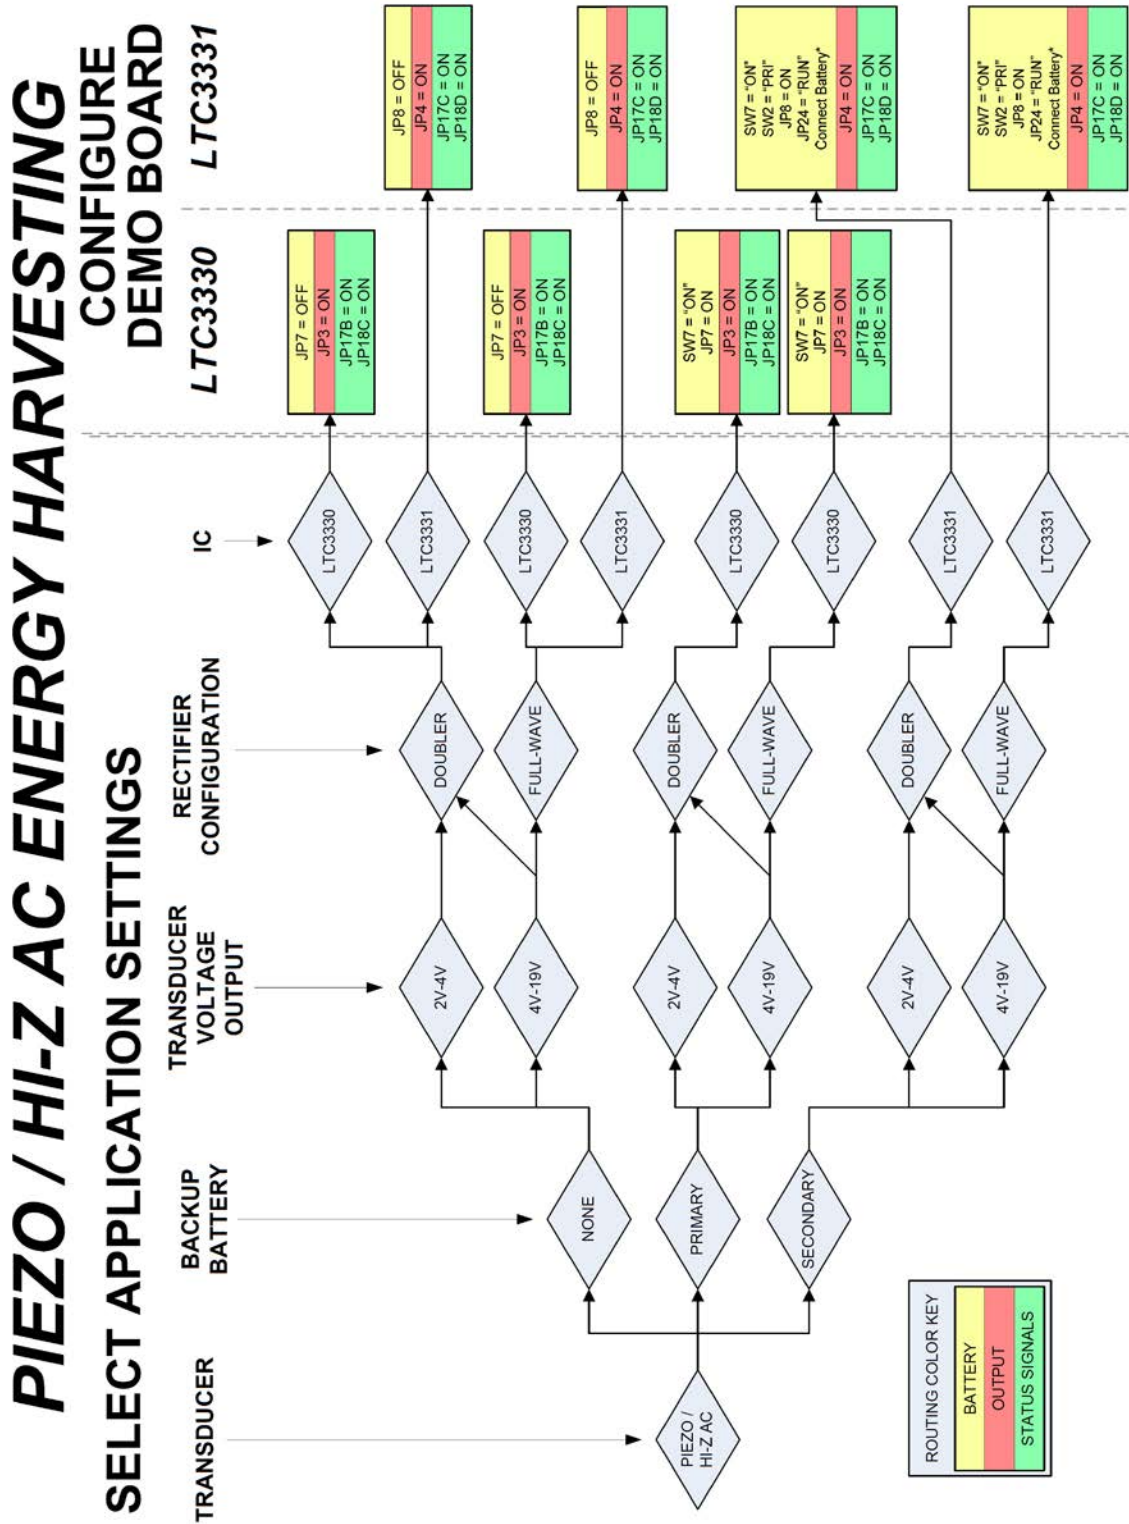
PIEZO / HI-Z AC ENERGY HARVESTING

SELECT APPLICATION SETTINGS

CONFIGURE DEMO BOARD

TRANSDUCER

BACKUP BATTERY

TRANSDUCER VOLTAGE OUTPUT

RECTIFIER CONFIGURATION

IC

LTC3330

LTC3331

PIEZO / HI-Z AC

NONE

PRIMARY

SECONDARY

2V-4V

4V-19V

2V-4V

4V-19V

2V-4V

4V-19V

DOUBLER

FULL-WAVE

DOUBLER

FULL-WAVE

DOUBLER

FULL-WAVE

LTC3330

LTC3331

LTC3330

LTC3331

LTC3330

LTC3330

LTC3331

LTC3331

JP7 = OFF
JP3 = ON
JP17B = ON
JP18C = ON

JP8 = OFF
JP4 = ON
JP17C = ON
JP18D = ON

JP7 = OFF
JP3 = ON
JP17B = ON
JP18C = ON

JP8 = OFF
JP4 = ON
JP17C = ON
JP18D = ON

SW7 = "ON"
JP7 = ON
JP3 = ON
JP17B = ON
JP18C = ON

SW7 = "ON"
JP7 = ON
JP3 = ON
JP17B = ON
JP18C = ON

SW7 = "ON"
SW2 = "PRI"
JP8 = ON
JP24 = "RUN"
Connect Battery*
JP4 = ON
JP17C = ON
JP18D = ON

SW7 = "ON"
SW2 = "PRI"
JP8 = ON
JP24 = "RUN"
Connect Battery*
JP4 = ON
JP17C = ON
JP18D = ON

ROUTING COLOR KEY
BATTERY
OUTPUT
STATUS SIGNALS